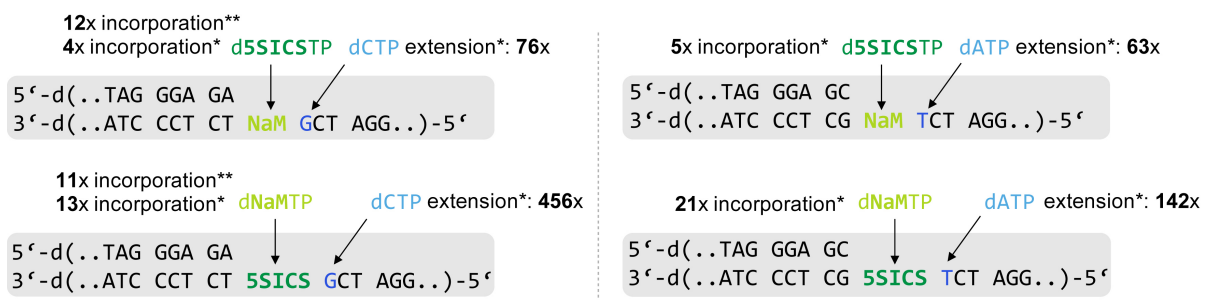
12x incorporation**
4x incorporation* d5SICSTP dCTP extension*: 76x

5‘-d(..TAG GGA GA
3‘-d(..ATC CCT CT NaM GCT AGG..)-5‘

5x incorporation* d5SICSTP dATP extension*: 63x

5‘-d(..TAG GGA GC
3‘-d(..ATC CCT CG NaM TCT AGG..)-5‘

11x incorporation**
13x incorporation* dNaMTP dCTP extension*: 456x

5‘-d(..TAG GGA GA
3‘-d(..ATC CCT CT 5SICS GCT AGG..)-5‘

21x incorporation* dNaMTP dATP extension*: 142x

5‘-d(..TAG GGA GC
3‘-d(..ATC CCT CG 5SICS TCT AGG..)-5‘